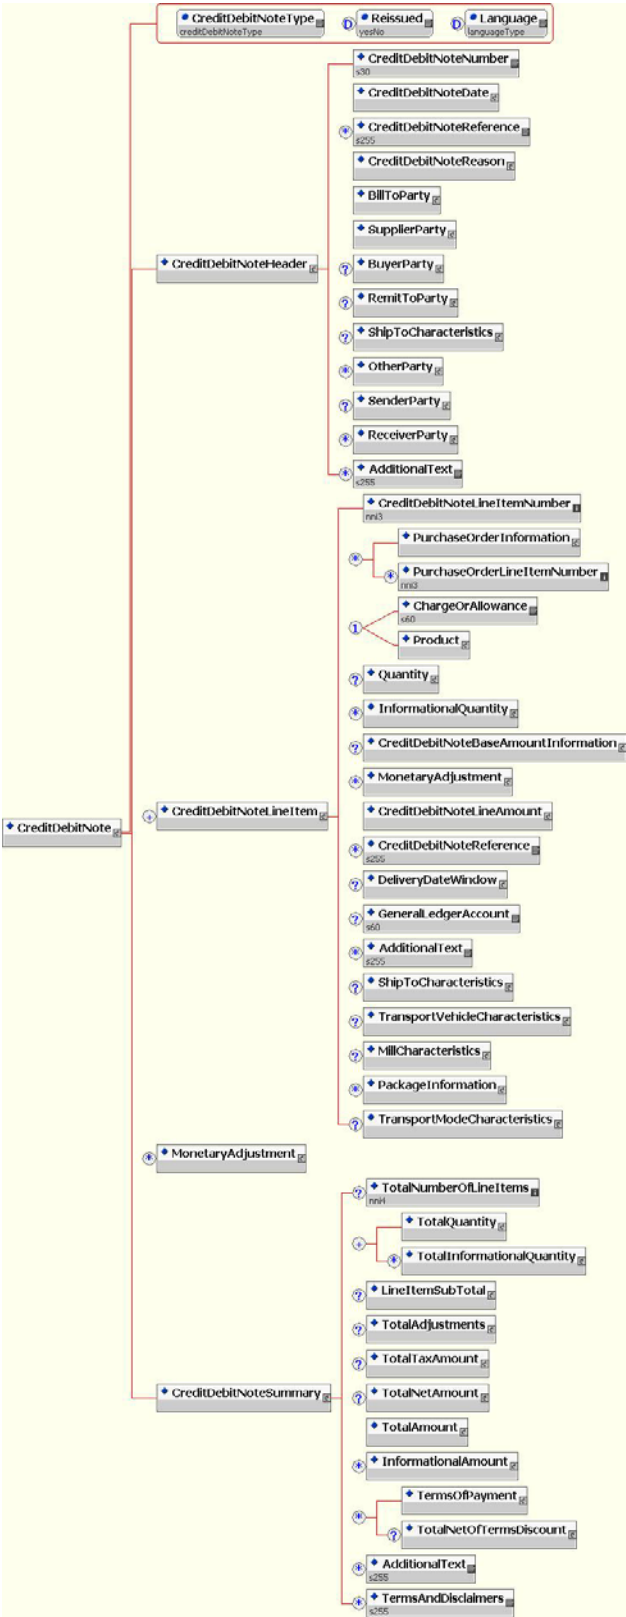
CreditDebitNoteType
creditDebitNoteType
Reissued
yesNo
Language
languageType

CreditDebitNoteNumber
s30
CreditDebitNoteDate
CreditDebitNoteReference
s255
CreditDebitNoteReason
BillToParty
SupplierParty
CreditDebitNoteHeader
BuyerParty
RemitToParty
ShipToCharacteristics
OtherParty
SenderParty
ReceiverParty
AdditionalText
s255

CreditDebitNoteLineItemNumber
nni3
PurchaseOrderInformation
PurchaseOrderLineItemNumber
nni3
ChargeOrAllowance
s60
Product
Quantity
InformationalQuantity
CreditDebitNoteBaseAmountInformation
MonetaryAdjustment
CreditDebitNote
CreditDebitNoteLineItem
CreditDebitNoteLineAmount
CreditDebitNoteReference
s255
DeliveryDateWindow
GeneralLedgerAccount
s60
AdditionalText
s255
ShipToCharacteristics
TransportVehicleCharacteristics
MillCharacteristics
PackageInformation
TransportModeCharacteristics

MonetaryAdjustment

TotalNumberOfLineItems
nni4
TotalQuantity
TotalInformationalQuantity
LineItemSubTotal
TotalAdjustments
TotalTaxAmount
CreditDebitNoteSummary
TotalNetAmount
TotalAmount
InformationalAmount
TermsOfPayment
TotalNetOfTermsDiscount
AdditionalText
s255
TermsAndDisclaimers
s255